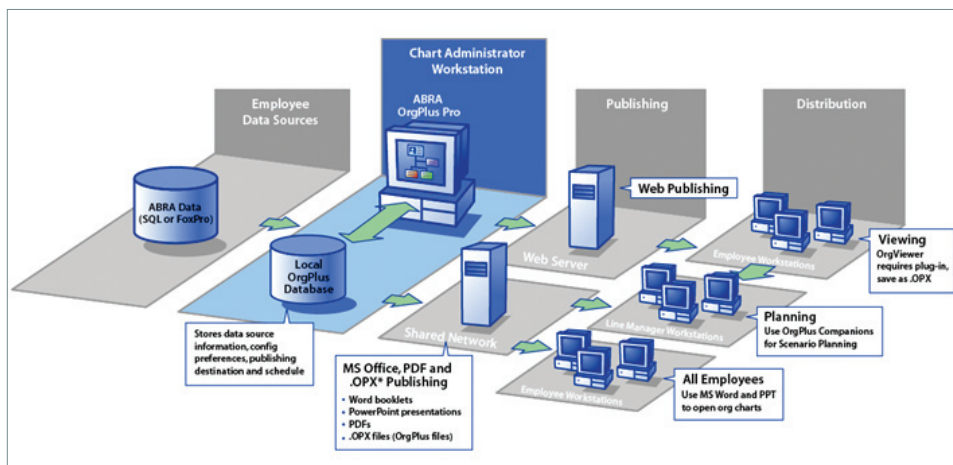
Chart Administrator Workstation

Employee Data Sources

ABRA OrgPlus Pro

Publishing

Distribution

ABRA Data (SQL or FoxPro)

Web Publishing

Local OrgPlus Database

Web Server

Employee Workstations

Viewing
OrgViewer requires plug-in, save as .OPX

Shared Network

Line Manager Workstations

Planning
Use OrgPlus Companions for Scenario Planning

Stores data source information, config preferences, publishing destination and schedule

Employee Workstations

All Employees
Use MS Word and PPT to open org charts

MS Office, PDF and .OPX* Publishing
• Word booklets
• PowerPoint presentations
• PDFs
• .OPX files (OrgPlus files)